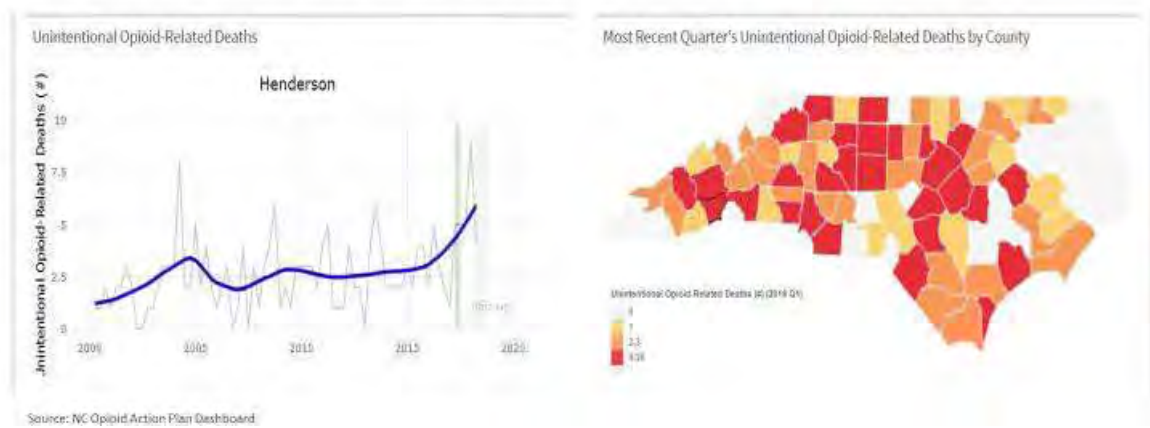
Unintentional Opioid-Related Deaths

Henderson

Unintentional Opioid-Related Deaths (#)

10

7.5

5

2.5

0

2000

2005

2010

2015

2020

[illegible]

Most Recent Quarter's Unintentional Opioid-Related Deaths by County

Unintentional Opioid Related Deaths (#) (2018 Q4)

0

1

2-3

4-16

Source: NC Opioid Action Plan Dashboard